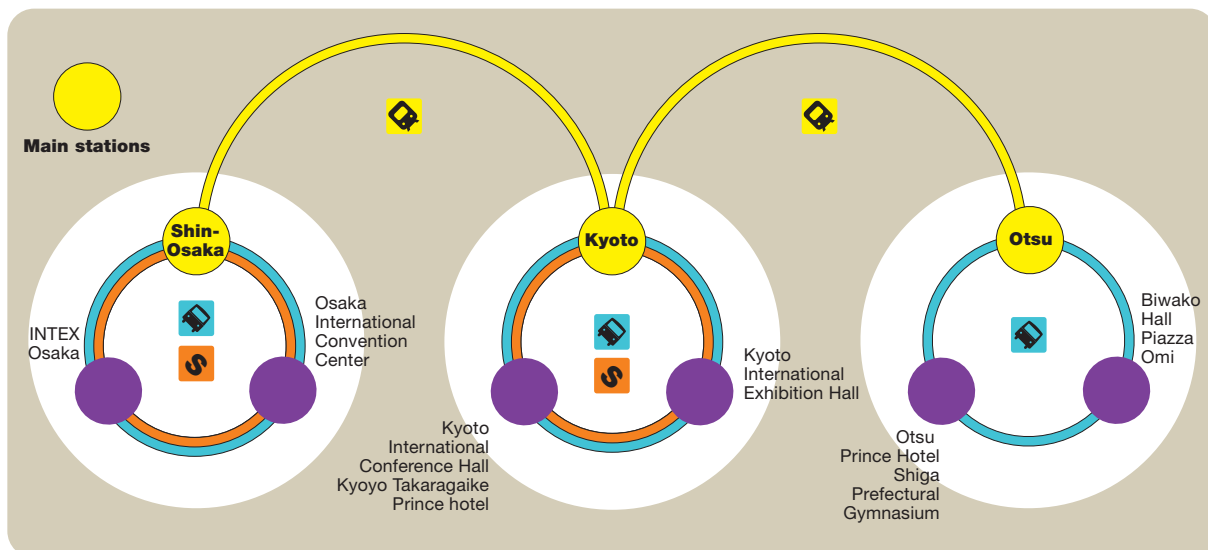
Main stations

Shin-Osaka

INTEX Osaka

Osaka International Convention Center

Kyoto

Kyoto International Conference Hall Kyoyo Takaragaike Prince hotel

Kyoto International Exhibition Hall

Otsu

Otsu Prince Hotel Shiga Prefectural Gymnasium

Biwako Hall Piazza Omi